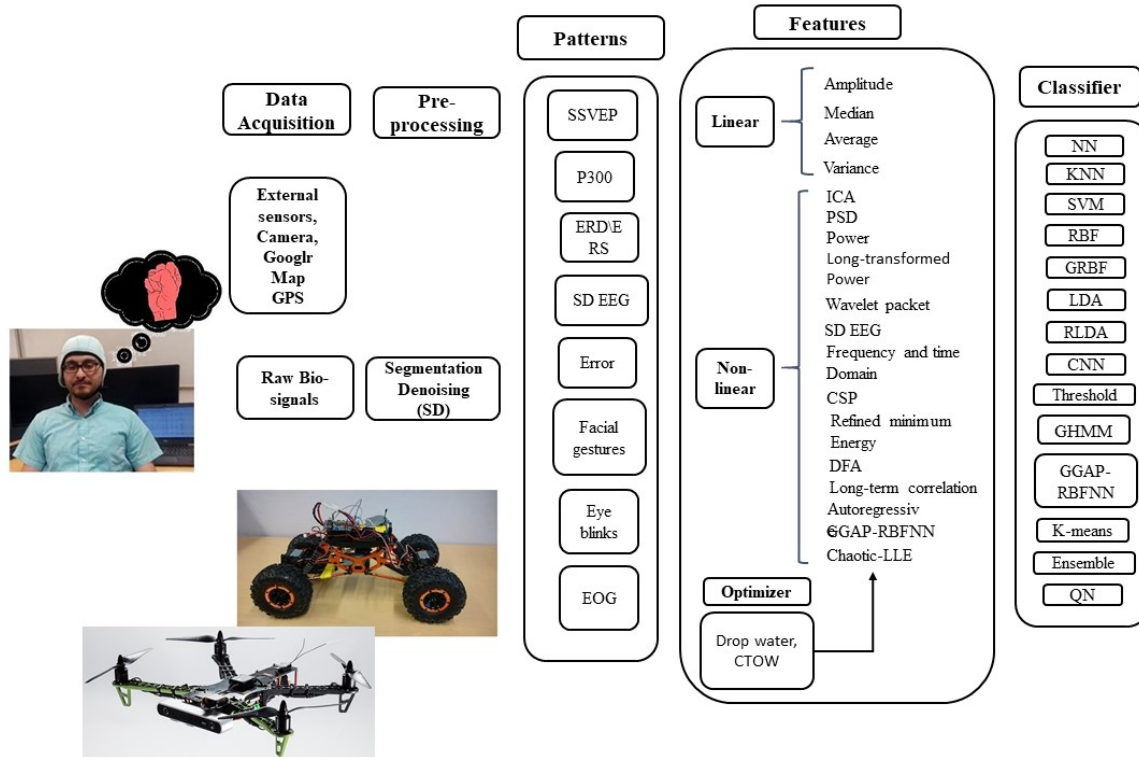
Data Acquisition

Pre-processing

Patterns

Features

Classifier

External sensors, Camera, Googlr Map GPS

Raw Bio-signals

Segmentation Denoising (SD)

SSVEP

P300

ERD\ERS

SD EEG

Error

Facial gestures

Eye blinks

EOG

Linear

Amplitude
Median
Average
Variance

Non-linear

ICA
PSD
Power
Long-transformed Power
Wavelet packet
SD EEG
Frequency and time Domain
CSP
Refined minimum Energy
DFA
Long-term correlation
Autoregressiv
GGAP-RBFNN
Chaotic-LLE

Optimizer

Drop water, CTOW

NN
KNN
SVM
RBF
GRBF
LDA
RLDA
CNN
Threshold
GHMM
GGAP-RBFNN
K-means
Ensemble
QN